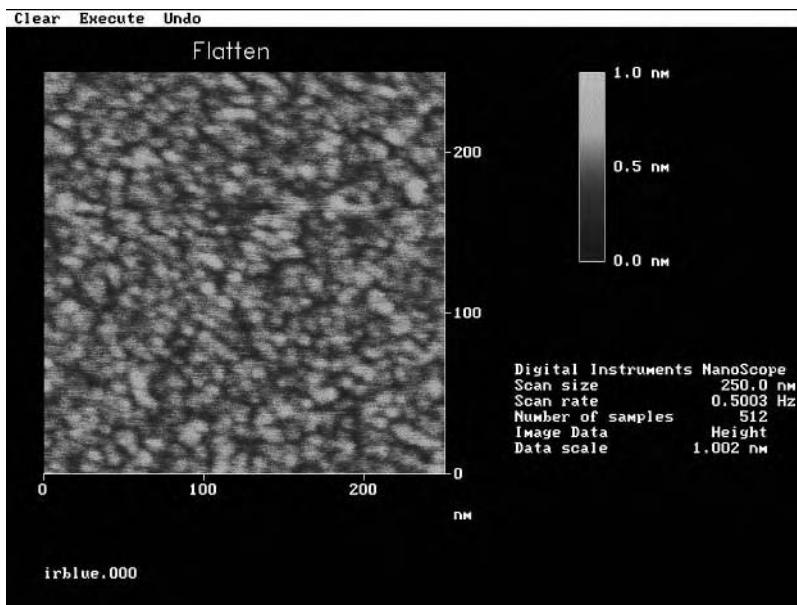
Clear Execute Undo

Flatten

1.0 nm
0.5 nm
0.0 nm

200
100
0

0 100 200
nm

Digital Instruments NanoScope
Scan size 250.0 nm
Scan rate 0.5003 Hz
Number of samples 512
Image Data Height
Data scale 1.002 nm

irblue.000